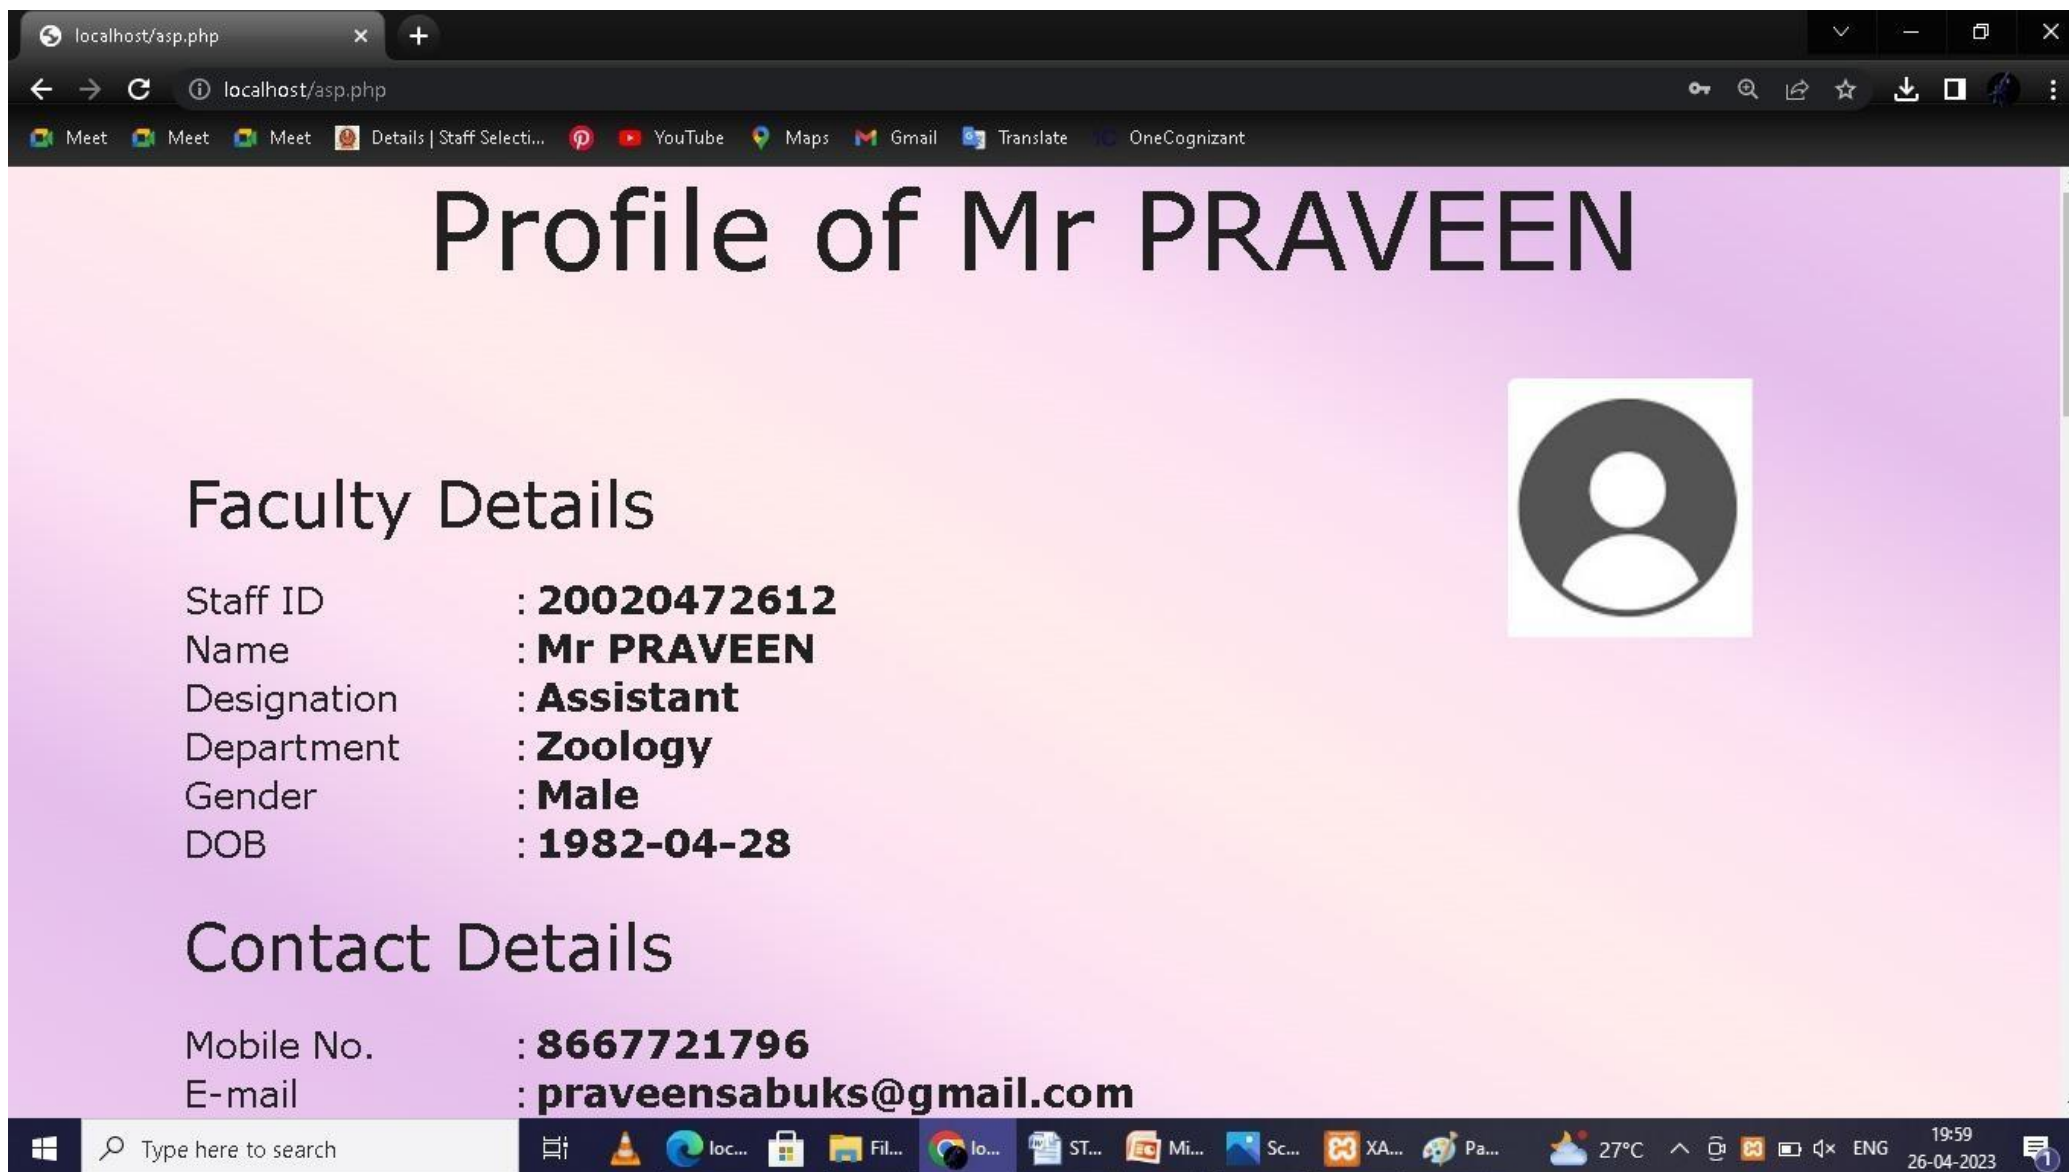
localhost/asp.php

localhost/asp.php

Meet Meet Meet Details | Staff Selecti... YouTube Maps Gmail Translate OneCognizant

Profile of Mr PRAVEEN

Faculty Details

| | |
|---|---|
| Staff ID | : **20020472612** |
| Name | : **Mr PRAVEEN** |
| Designation | : **Assistant** |
| Department | : **Zoology** |
| Gender | : **Male** |
| DOB | : **1982-04-28** |

Contact Details

| | |
|---|---|
| Mobile No. | : **8667721796** |
| E-mail | : **praveensabuks@gmail.com** |

Type here to search loc... Fil... lo... ST... Mi... Sc... XA... Pa... 27°C ENG 19:59 26-04-2023